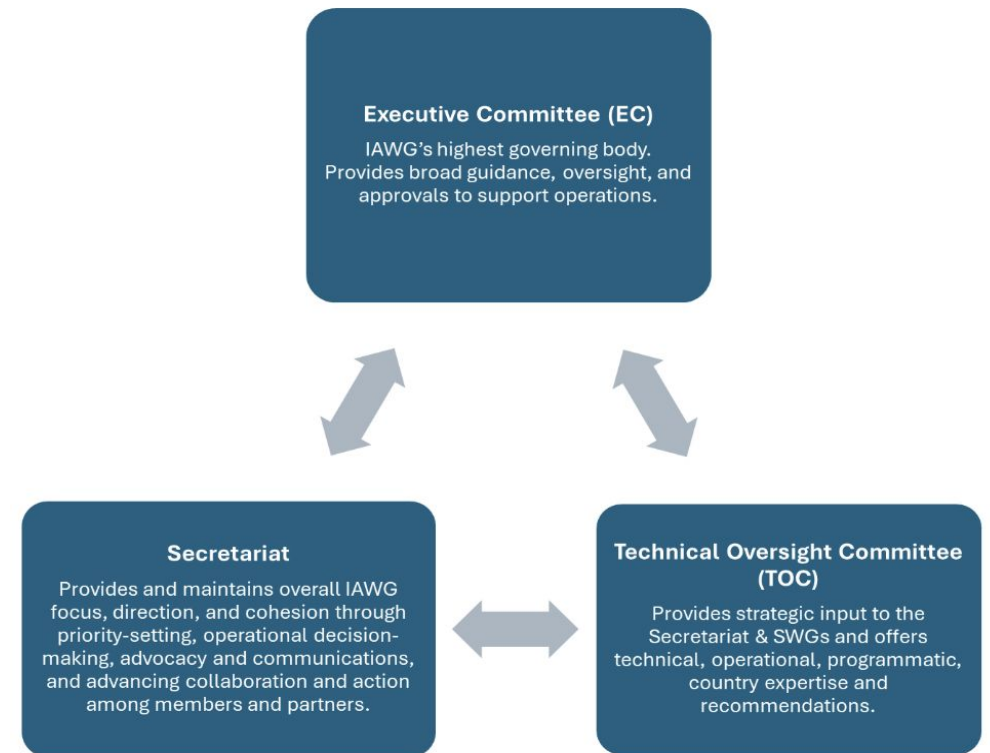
Executive Committee (EC)

IAWG's highest governing body. Provides broad guidance, oversight, and approvals to support operations.

Secretariat

Provides and maintains overall IAWG focus, direction, and cohesion through priority-setting, operational decision-making, advocacy and communications, and advancing collaboration and action among members and partners.

Technical Oversight Committee (TOC)

Provides strategic input to the Secretariat & SWGs and offers technical, operational, programmatic, country expertise and recommendations.